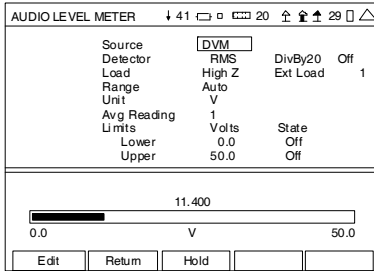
AUDIO LEVEL METER ↓41 20 29

Source DVM
Detector RMS DivBy20 Off
Load High Z Ext Load 1
Range Auto
Unit V
Avg Reading 1
Limits Volts State
Lower 0.0 Off
Upper 50.0 Off

11.400

0.0 V 50.0

Edit
Return
Hold